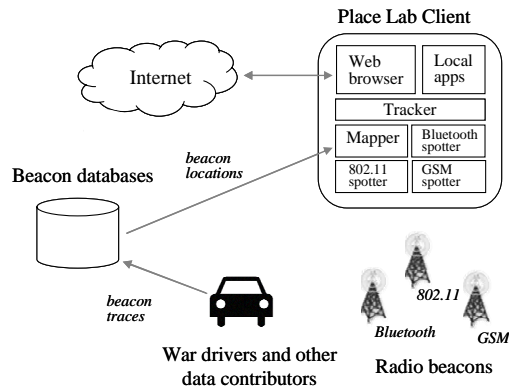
Place Lab Client

Internet

Web browser

Local apps

Tracker

Mapper

Bluetooth spotter

802.11 spotter

GSM spotter

beacon locations

Beacon databases

beacon traces

War drivers and other data contributors

802.11

Bluetooth

GSM

Radio beacons